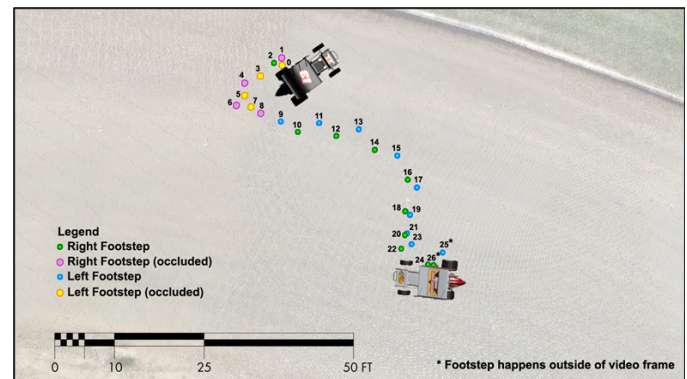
1
2
0
3
4
5
7
6
8
9
10
11
12
13
14
15
16
17
18
19
21
20
23
22
25*
24
26

Legend
Right Footstep
Right Footstep (occluded)
Left Footstep
Left Footstep (occluded)

0
10
25
50 FT

* Footstep happens outside of video frame